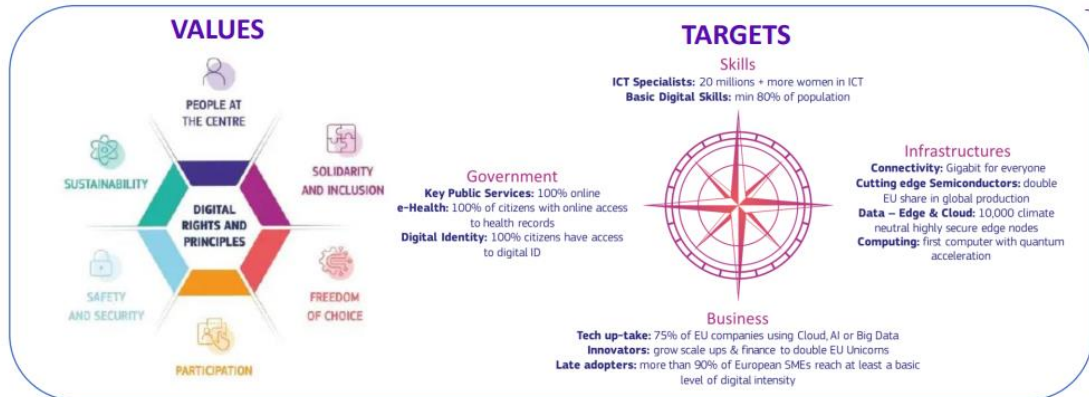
VALUES

PEOPLE AT THE CENTRE

SOLIDARITY AND INCLUSION

FREEDOM OF CHOICE

PARTICIPATION

SAFETY AND SECURITY

SUSTAINABILITY

DIGITAL RIGHTS AND PRINCIPLES

TARGETS

Skills
**ICT Specialists:** 20 millions + more women in ICT
**Basic Digital Skills:** min 80% of population

Government
**Key Public Services:** 100% online
**e-Health:** 100% of citizens with online access to health records
**Digital Identity:** 100% citizens have access to digital ID

Infrastructures
**Connectivity:** Gigabit for everyone
**Cutting edge Semiconductors:** double EU share in global production
**Data – Edge & Cloud:** 10,000 climate neutral highly secure edge nodes
**Computing:** first computer with quantum acceleration

Business
**Tech up-take:** 75% of EU companies using Cloud, AI or Big Data
**Innovators:** grow scale ups & finance to double EU Unicorns
**Late adopters:** more than 90% of European SMEs reach at least a basic level of digital intensity